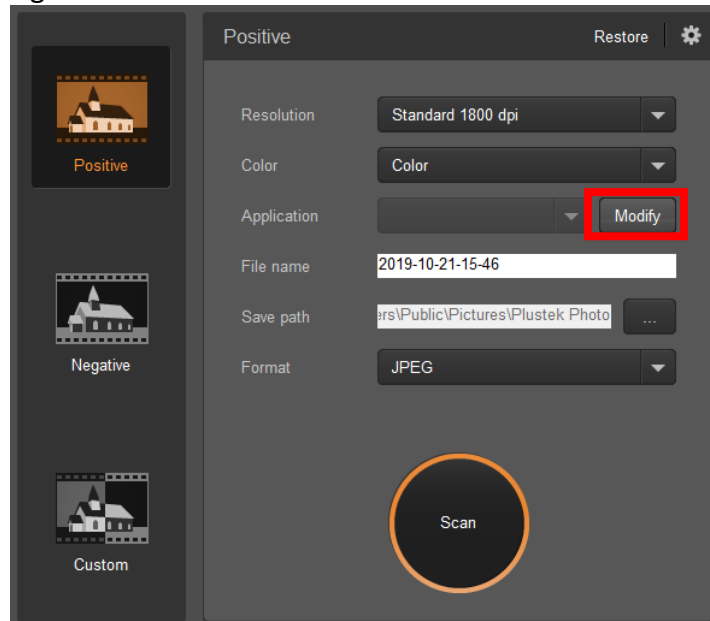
Positive

Negative

Custom

Positive

Restore

Resolution
Standard 1800 dpi

Color
Color

Application
Modify

File name
2019-10-21-15-46

Save path
ers\Public\Pictures\Plustek Photo
...

Format
JPEG

Scan